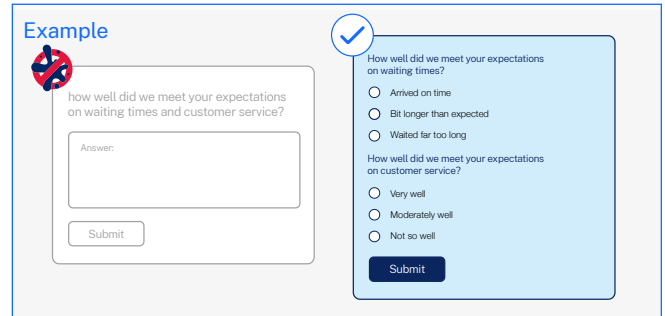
Example

how well did we meet your expectations on waiting times and customer service?

Answer:

Submit

How well did we meet your expectations on waiting times?

Arrived on time

Bit longer than expected

Waited far too long

How well did we meet your expectations on customer service?

Very well

Moderately well

Not so well

Submit